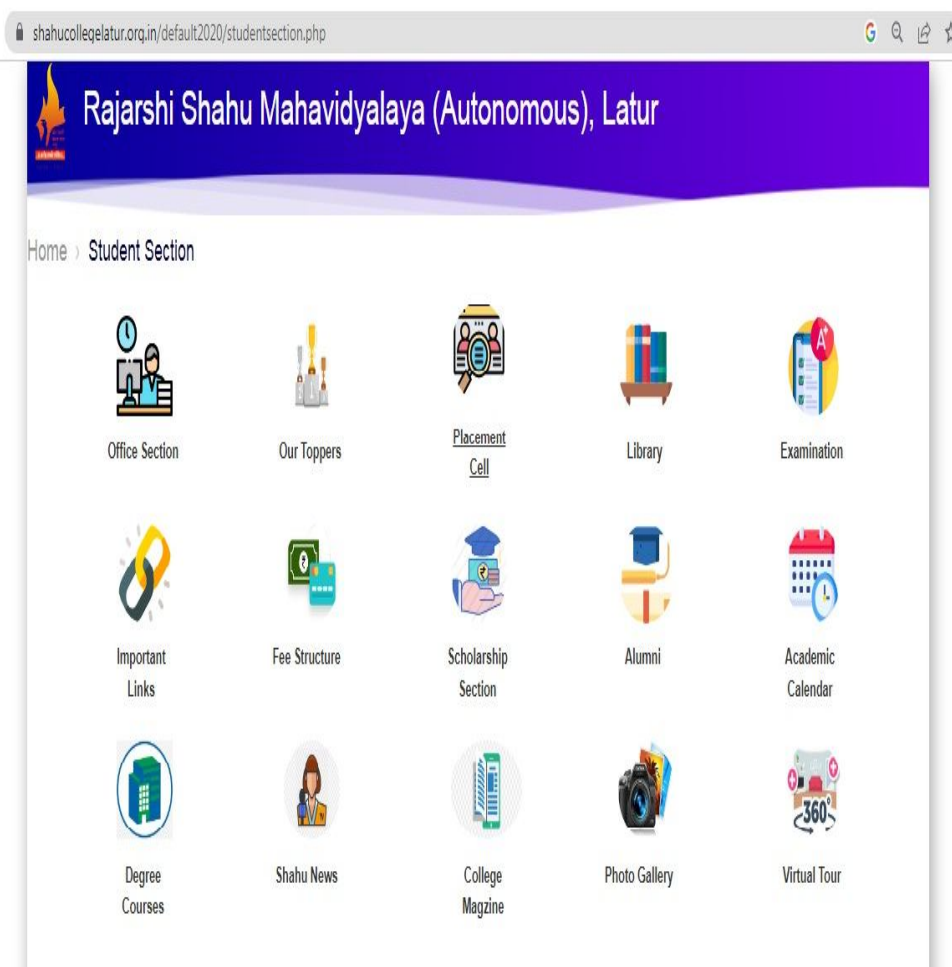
shahucollegelatur.org.in/default2020/studentsection.php

Rajarshi Shahu Mahavidyalaya (Autonomous), Latur

Home › Student Section

Office Section

Our Toppers

Placement Cell

Library

Examination

Important Links

Fee Structure

Scholarship Section

Alumni

Academic Calendar

Degree Courses

Shahu News

College Magzine

Photo Gallery

Virtual Tour

360°